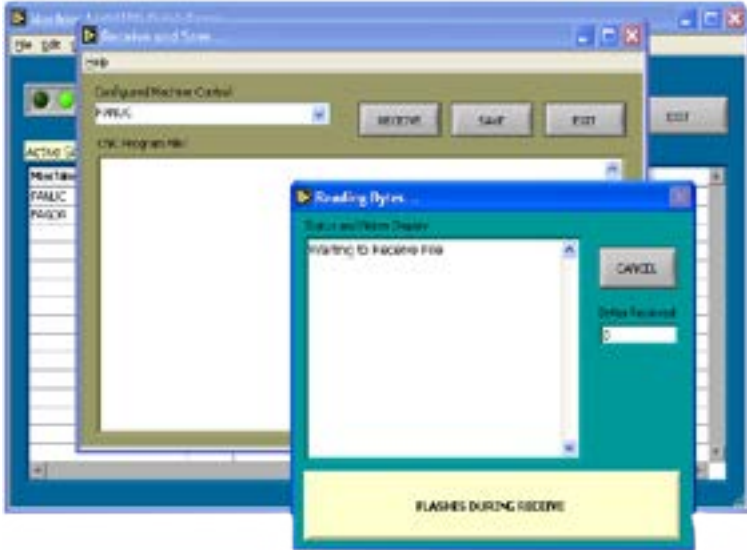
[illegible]

File Edit

Receive and Save

Help

Configured Machine Control

FANUC

RECEIVE

SAVE

EXIT

EXIT

Active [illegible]

CNC Program File

Machine

FANUC

FAGOR

Reading Bytes ...

Status and Notes Display

Waiting to Receive File

CANCEL

Bytes Received

0

FLASHES DURING RECEIVE